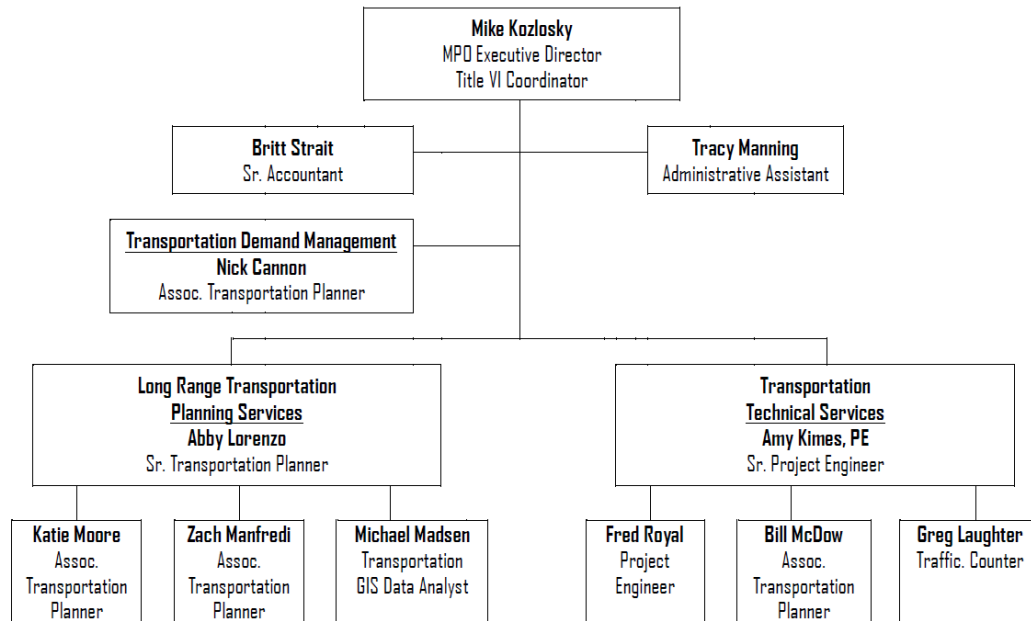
Mike Kozlosky
MPO Executive Director
Title VI Coordinator

Britt Strait
Sr. Accountant

Tracy Manning
Administrative Assistant

Transportation Demand Management
Nick Cannon
Assoc. Transportation Planner

Long Range Transportation
Planning Services
Abby Lorenzo
Sr. Transportation Planner

Transportation
Technical Services
Amy Kimes, PE
Sr. Project Engineer

Katie Moore
Assoc.
Transportation
Planner

Zach Manfredi
Assoc.
Transportation
Planner

Michael Madsen
Transportation
GIS Data Analyst

Fred Royal
Project
Engineer

Bill McDow
Assoc.
Transportation
Planner

Greg Laughter
Traffic. Counter